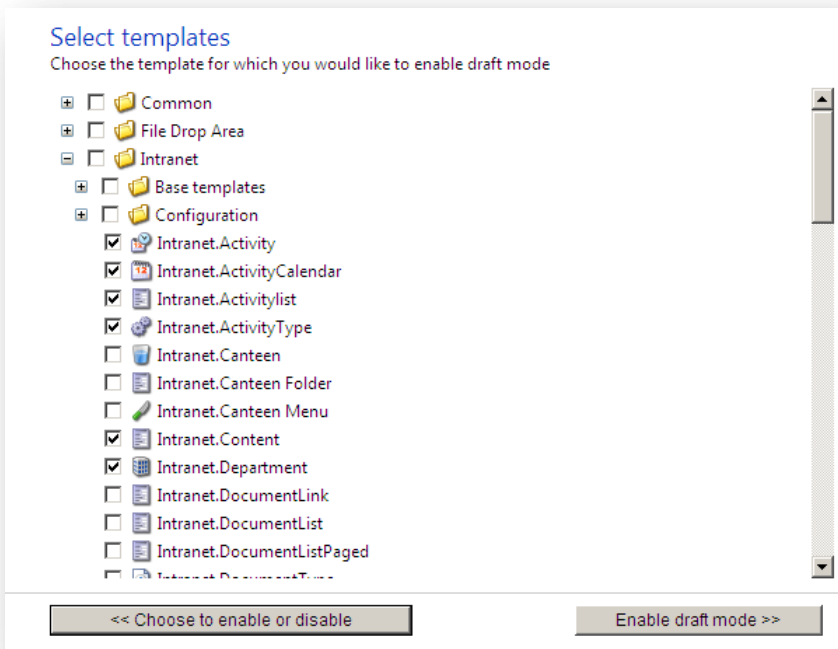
Select templates
Choose the template for which you would like to enable draft mode

Common
File Drop Area
Intranet
Base templates
Configuration
Intranet.Activity
Intranet.ActivityCalendar
Intranet.Activitylist
Intranet.ActivityType
Intranet.Canteen
Intranet.Canteen Folder
Intranet.Canteen Menu
Intranet.Content
Intranet.Department
Intranet.DocumentLink
Intranet.DocumentList
Intranet.DocumentListPaged
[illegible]

<< Choose to enable or disable
Enable draft mode >>